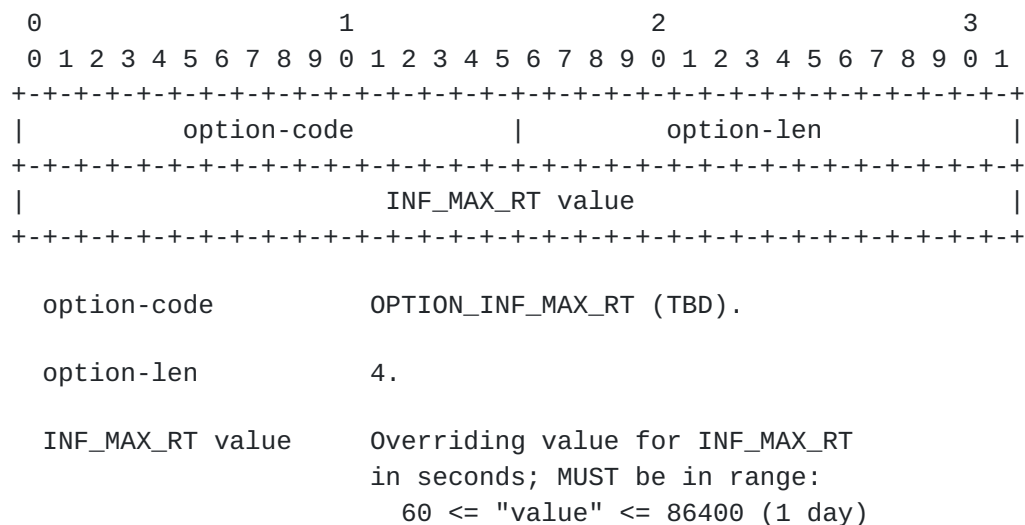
0                   1                   2                   3
0 1 2 3 4 5 6 7 8 9 0 1 2 3 4 5 6 7 8 9 0 1 2 3 4 5 6 7 8 9 0 1
+-+-+-+-+-+-+-+-+-+-+-+-+-+-+-+-+-+-+-+-+-+-+-+-+-+-+-+-+-+-+-+-+
|          option-code          |          option-len           |
+-+-+-+-+-+-+-+-+-+-+-+-+-+-+-+-+-+-+-+-+-+-+-+-+-+-+-+-+-+-+-+-+
|                       INF_MAX_RT value                        |
+-+-+-+-+-+-+-+-+-+-+-+-+-+-+-+-+-+-+-+-+-+-+-+-+-+-+-+-+-+-+-+-+

option-code          OPTION_INF_MAX_RT (TBD).

option-len           4.

INF_MAX_RT value     Overriding value for INF_MAX_RT in seconds; MUST be in range: 60 <= "value" <= 86400 (1 day)